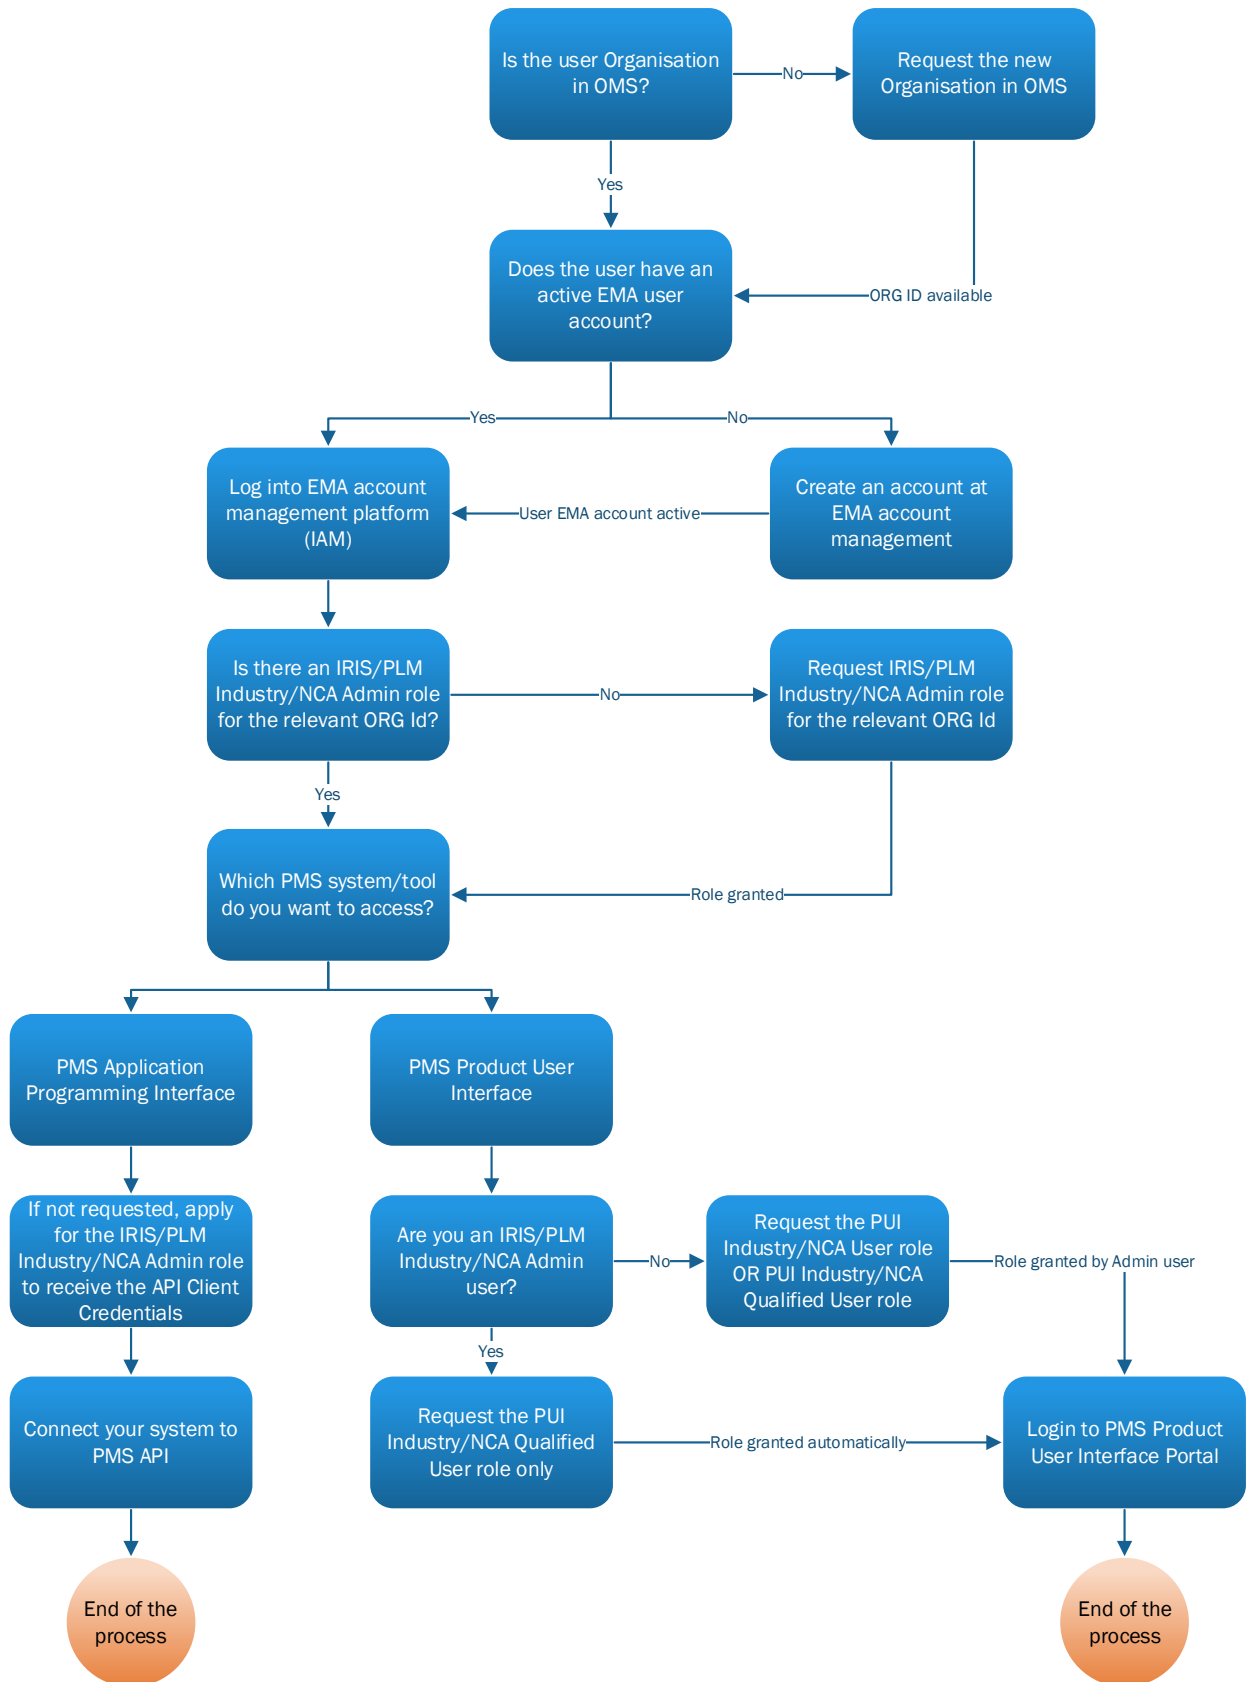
Is the user Organisation in OMS?

No

Request the new Organisation in OMS

Yes

Does the user have an active EMA user account?

ORG ID available

Yes

No

Log into EMA account management platform (IAM)

User EMA account active

Create an account at EMA account management

Is there an IRIS/PLM Industry/NCA Admin role for the relevant ORG Id?

No

Request IRIS/PLM Industry/NCA Admin role for the relevant ORG Id

Yes

Which PMS system/tool do you want to access?

Role granted

PMS Application Programming Interface

PMS Product User Interface

If not requested, apply for the IRIS/PLM Industry/NCA Admin role to receive the API Client Credentials

Are you an IRIS/PLM Industry/NCA Admin user?

No

Request the PUI Industry/NCA User role OR PUI Industry/NCA Qualified User role

Role granted by Admin user

Yes

Connect your system to PMS API

Request the PUI Industry/NCA Qualified User role only

Role granted automatically

Login to PMS Product User Interface Portal

End of the process

End of the process